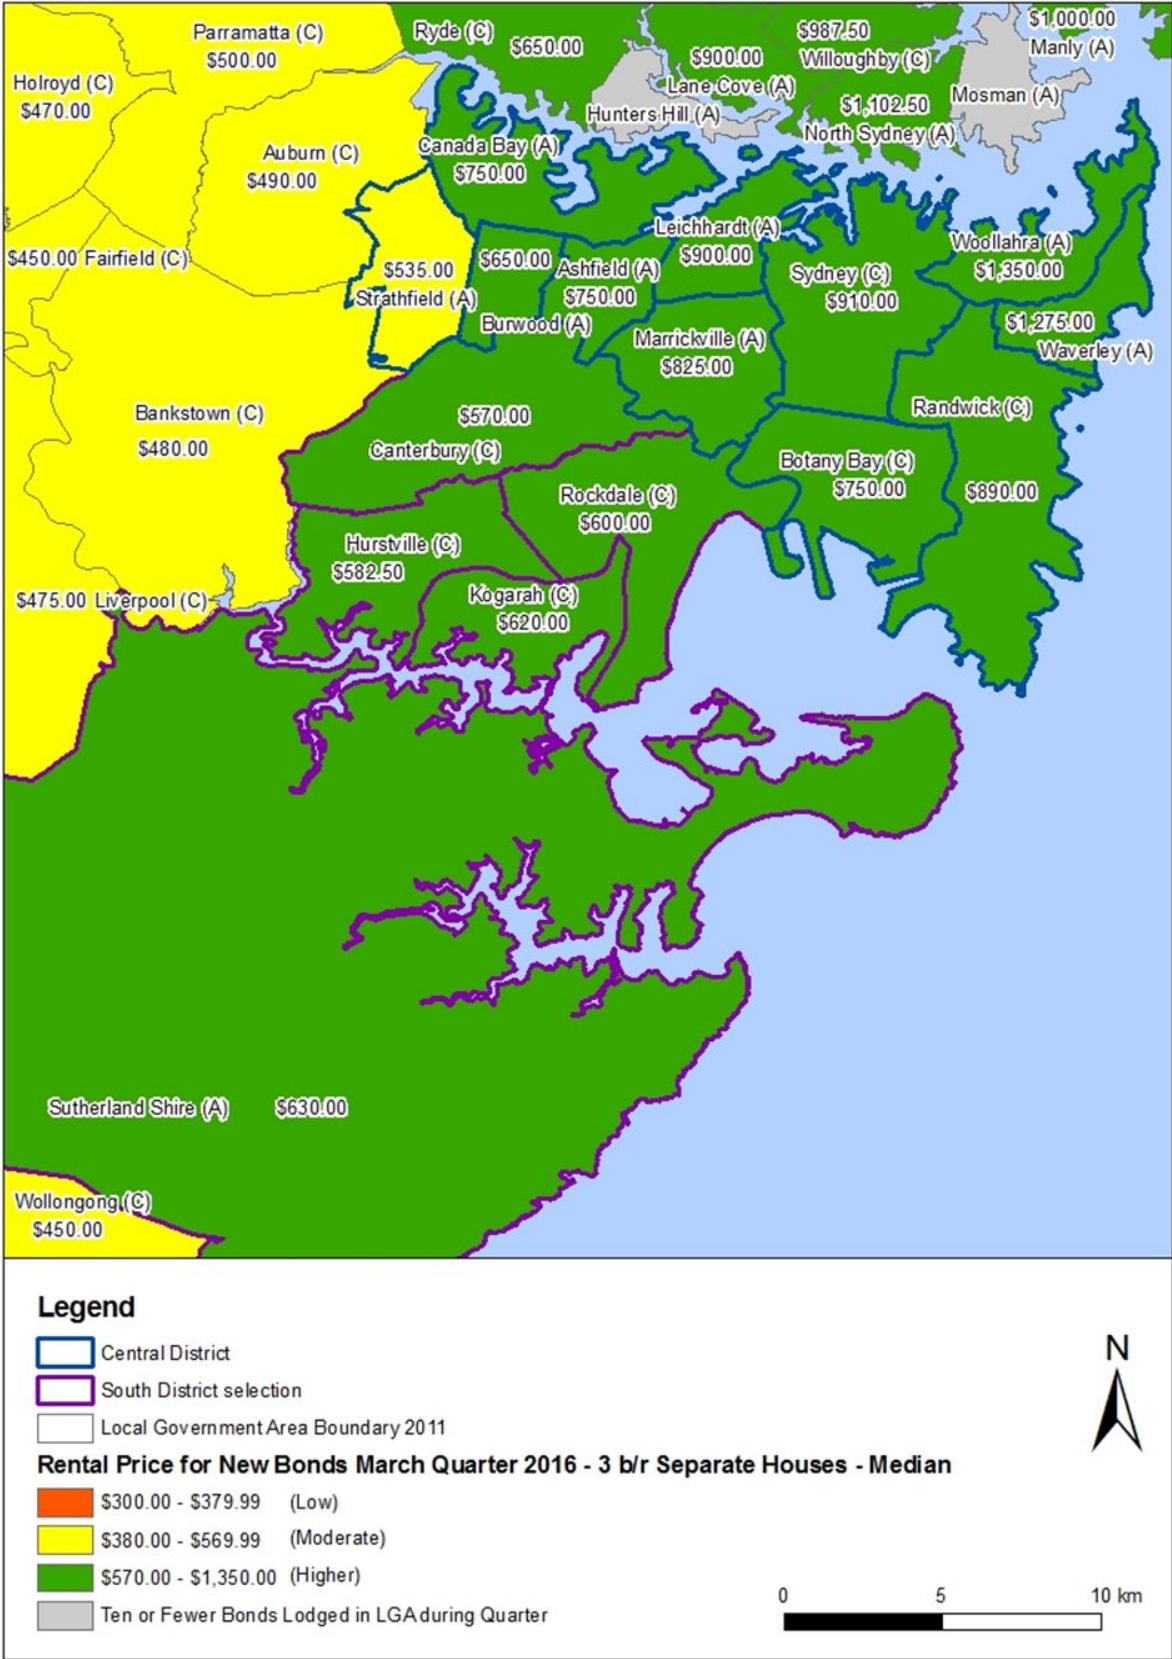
Parramatta (C)
$500.00

Holroyd (C)
$470.00

Ryde (C)
$650.00

$900.00

$987.50
Willoughby (C)

$1,000.00
Manly (A)

Lane Cove (A)

Hunters Hill (A)

$1,102.50
North Sydney (A)

Mosman (A)

Auburn (C)
$490.00

Canada Bay (A)
$750.00

Leichhardt (A)
$900.00

Woollahra (A)
$1,350.00

$450.00 Fairfield (C)

$535.00
Strathfield (A)

$650.00

Ashfield (A)
$750.00

Burwood (A)

Sydney (C)
$910.00

$1,275.00
Waverley (A)

Marrickville (A)
$825.00

Bankstown (C)
$480.00

$570.00
Canterbury (C)

Randwick (C)

Botany Bay (C)
$750.00

$890.00

Rockdale (C)
$600.00

Hurstville (C)
$582.50

$475.00 Liverpool (C)

Kogarah (C)
$620.00

Sutherland Shire (A) $630.00

Wollongong (C)
$450.00

Legend
Central District
South District selection
Local Government Area Boundary 2011
Rental Price for New Bonds March Quarter 2016 - 3 b/r Separate Houses - Median
$300.00 - $379.99 (Low)
$380.00 - $569.99 (Moderate)
$570.00 - $1,350.00 (Higher)
Ten or Fewer Bonds Lodged in LGA during Quarter

N

0 5 10 km